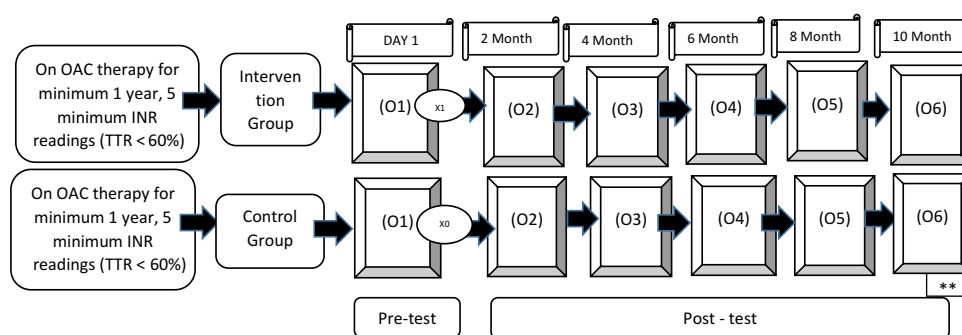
DAY 1

2 Month

4 Month

6 Month

8 Month

10 Month

On OAC therapy for minimum 1 year, 5 minimum INR readings (TTR < 60%)

Intervention Group

(O1)

x1

(O2)

(O3)

(O4)

(O5)

(O6)

On OAC therapy for minimum 1 year, 5 minimum INR readings (TTR < 60%)

Control Group

(O1)

x0

(O2)

(O3)

(O4)

(O5)

(O6)

**

Pre-test

Post - test